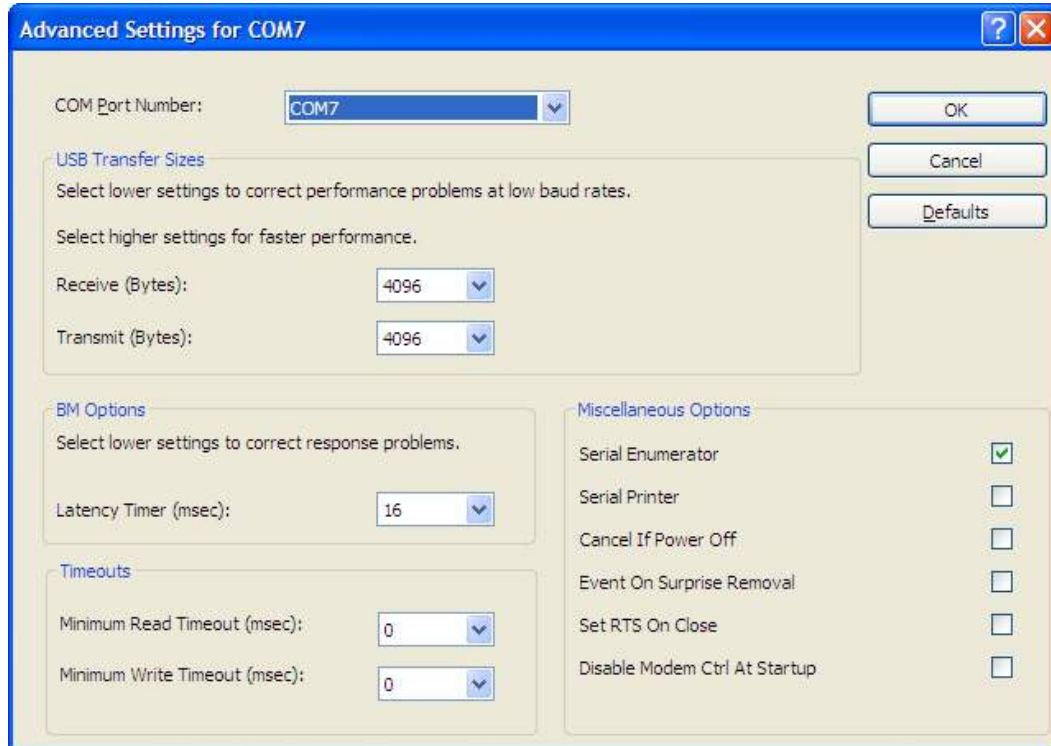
Advanced Settings for COM7

COM Port Number: COM7

OK

Cancel

Defaults

USB Transfer Sizes

Select lower settings to correct performance problems at low baud rates.

Select higher settings for faster performance.

Receive (Bytes): 4096

Transmit (Bytes): 4096

BM Options

Select lower settings to correct response problems.

Latency Timer (msec): 16

Timeouts

Minimum Read Timeout (msec): 0

Minimum Write Timeout (msec): 0

Miscellaneous Options

Serial Enumerator

Serial Printer

Cancel If Power Off

Event On Surprise Removal

Set RTS On Close

Disable Modem Ctrl At Startup